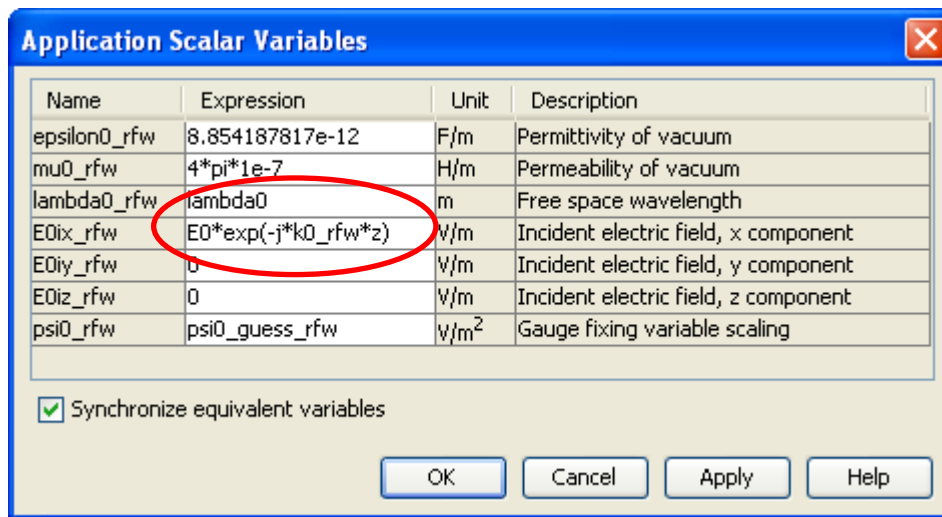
Application Scalar Variables

| Name | Expression | Unit | Description |
|---|---|---|---|
| epsilon0_rfw | 8.854187817e-12 | F/m | Permittivity of vacuum |
| mu0_rfw | 4*pi*1e-7 | H/m | Permeability of vacuum |
| lambda0_rfw | lambda0 | m | Free space wavelength |
| E0ix_rfw | E0*exp(-j*k0_rfw*z) | V/m | Incident electric field, x component |
| E0iy_rfw | 0 | V/m | Incident electric field, y component |
| E0iz_rfw | 0 | V/m | Incident electric field, z component |
| psi0_rfw | psi0_guess_rfw | V/m$^2$ | Gauge fixing variable scaling |

Synchronize equivalent variables

OK Cancel Apply Help